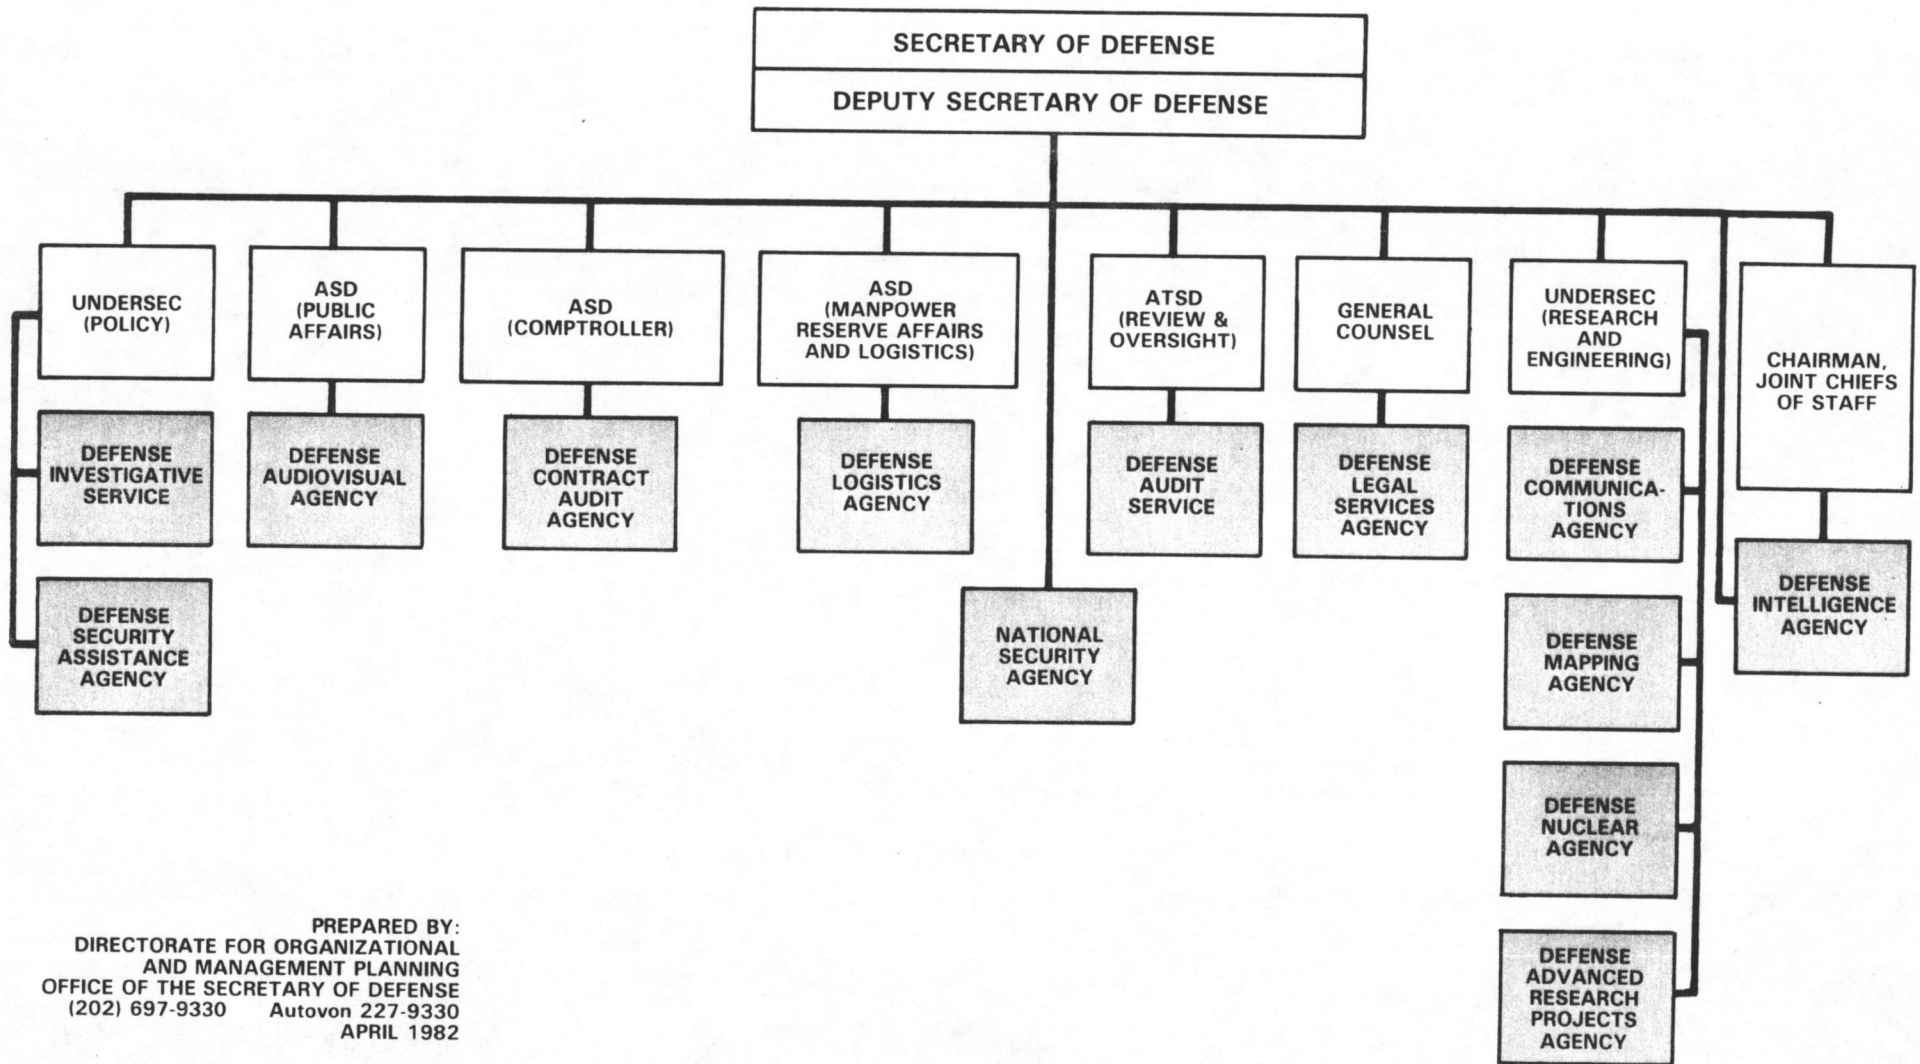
SECRETARY OF DEFENSE

DEPUTY SECRETARY OF DEFENSE

UNDERSEC (POLICY)

DEFENSE INVESTIGATIVE SERVICE

DEFENSE SECURITY ASSISTANCE AGENCY

ASD (PUBLIC AFFAIRS)

DEFENSE AUDIOVISUAL AGENCY

ASD (COMPTROLLER)

DEFENSE CONTRACT AUDIT AGENCY

ASD (MANPOWER RESERVE AFFAIRS AND LOGISTICS)

DEFENSE LOGISTICS AGENCY

NATIONAL SECURITY AGENCY

ATSD (REVIEW & OVERSIGHT)

DEFENSE AUDIT SERVICE

GENERAL COUNSEL

DEFENSE LEGAL SERVICES AGENCY

UNDERSEC (RESEARCH AND ENGINEERING)

DEFENSE COMMUNICATIONS AGENCY

DEFENSE MAPPING AGENCY

DEFENSE NUCLEAR AGENCY

DEFENSE ADVANCED RESEARCH PROJECTS AGENCY

CHAIRMAN, JOINT CHIEFS OF STAFF

DEFENSE INTELLIGENCE AGENCY

PREPARED BY:
DIRECTORATE FOR ORGANIZATIONAL AND MANAGEMENT PLANNING
OFFICE OF THE SECRETARY OF DEFENSE
(202) 697-9330 Autovon 227-9330
APRIL 1982